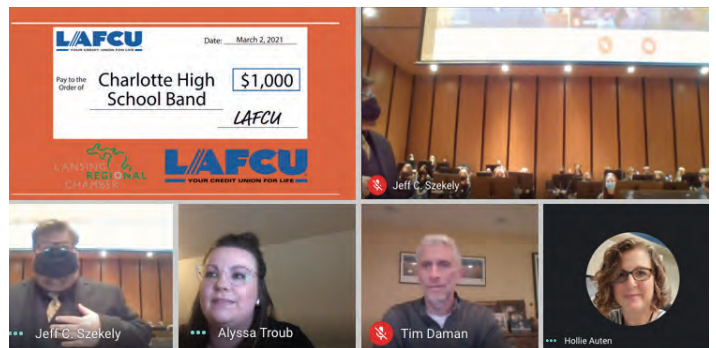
LAFCU
YOUR CREDIT UNION FOR LIFE
Date: March 2, 2021
Pay to the Order of
Charlotte High School Band
$1,000
LAFCU

LANSING REGIONAL CHAMBER

LAFCU
YOUR CREDIT UNION FOR LIFE

Jeff C. Szekely

Jeff C. Szekely

Alyssa Troub

Tim Daman

Hollie Auten